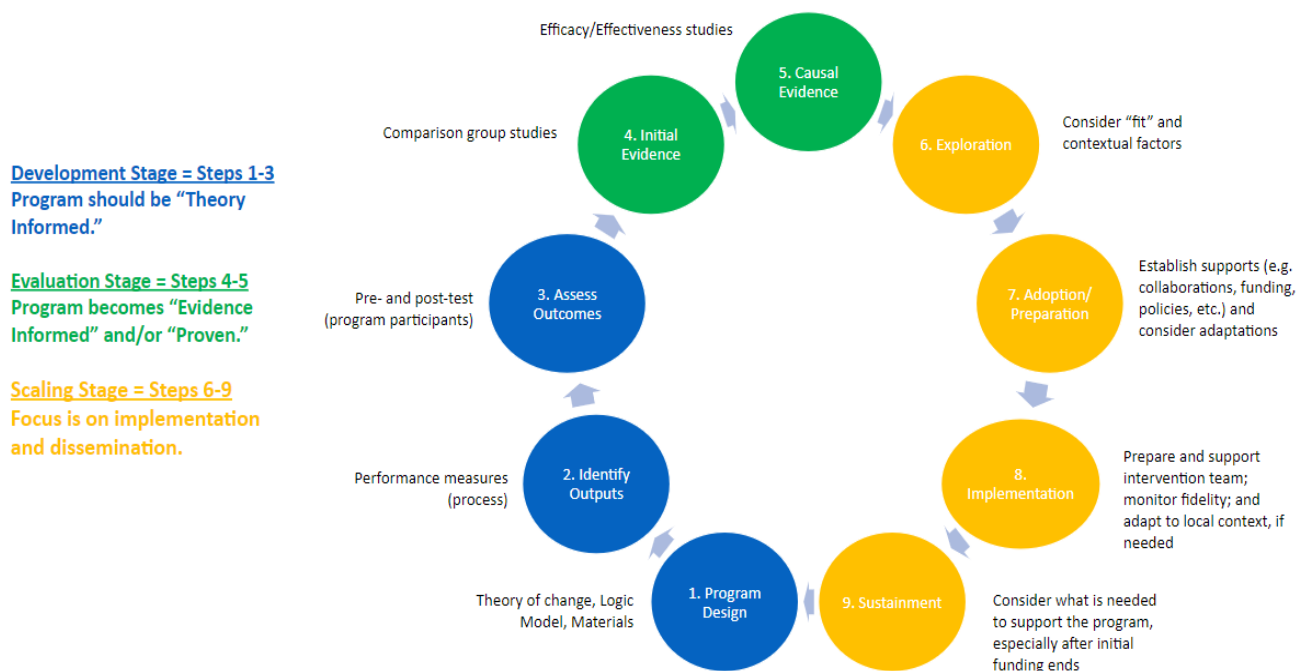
Development Stage = Steps 1-3
Program should be "Theory Informed."

Evaluation Stage = Steps 4-5
Program becomes "Evidence Informed" and/or "Proven."

Scaling Stage = Steps 6-9
Focus is on implementation and dissemination.

Theory of change, Logic Model, Materials

1. Program Design

Performance measures (process)

2. Identify Outputs

Pre- and post-test (program participants)

3. Assess Outcomes

Comparison group studies

4. Initial Evidence

Efficacy/Effectiveness studies

5. Causal Evidence

6. Exploration

Consider "fit" and contextual factors

7. Adoption/ Preparation

Establish supports (e.g. collaborations, funding, policies, etc.) and consider adaptations

8. Implementation

Prepare and support intervention team; monitor fidelity; and adapt to local context, if needed

9. Sustainment

Consider what is needed to support the program, especially after initial funding ends